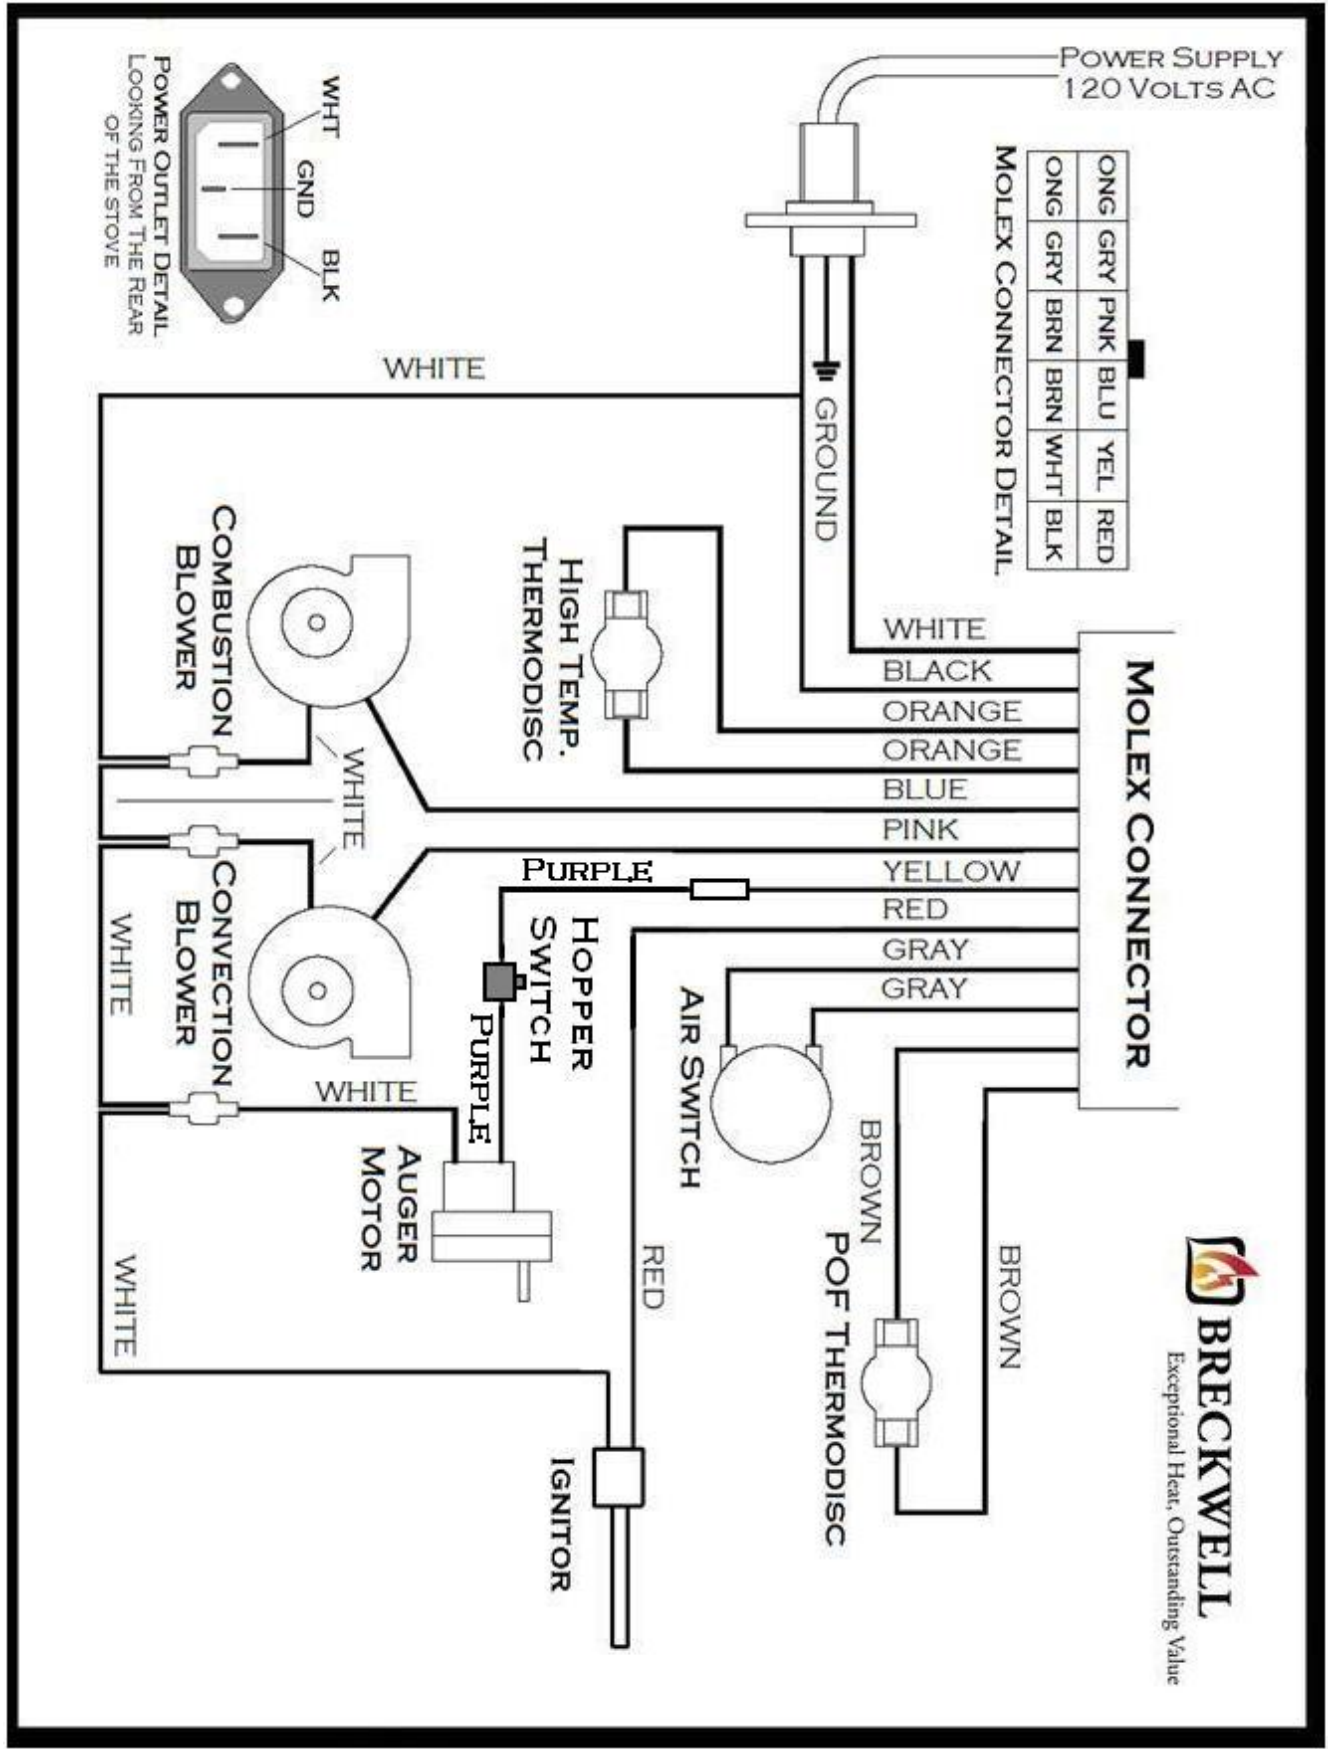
Power Supply
120 Volts AC

WHT
GND
BLK
Power Outlet Detail
Looking From The Rear
of the Stove

| ONG | GRY | PNK | BLU | YEL | RED |
|---|---|---|---|---|---|
| ONG | GRY | BRN | BRN | WHT | BLK |

Molex Connector Detail

WHITE
GROUND

High Temp.
Thermodisc

Combustion
Blower

WHITE
WHITE

Convection
Blower

WHITE

Purple
Hopper
Switch
Purple

WHITE
BLACK
ORANGE
ORANGE
BLUE
PINK
YELLOW
RED
GRAY
GRAY

Molex Connector

Air Switch

WHITE
Auger
Motor

WHITE

RED

Ignitor

BROWN
BROWN
POF Thermodisc

BRECKWELL
Exceptional Heat, Outstanding Value